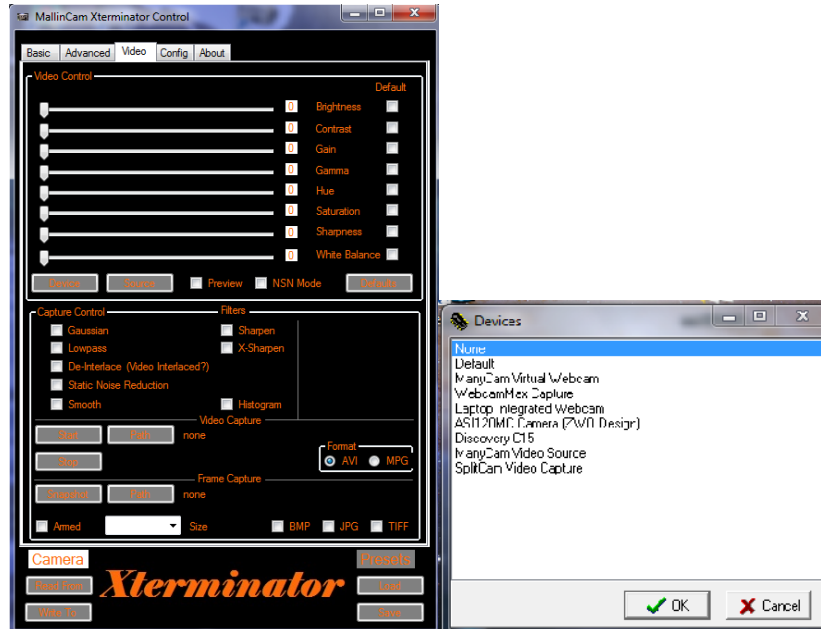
MallinCam Xterminator Control

Basic | Advanced | Video | Config | About

Video Control

Default

0 Brightness
0 Contrast
0 Gain
0 Gamma
0 Hue
0 Saturation
0 Sharpness
0 White Balance

Device | Source | Preview | NSN Mode | Defaults

Capture Control

Filters

Gaussian
Lowpass
De-Interlace (Video Interlaced?)
Static Noise Reduction
Smooth

Sharpen
X-Sharpen
Histogram

Video Capture

Start | Path | none

Stop

Format
AVI
MPG

Frame Capture

Snapshot | Path | none

Armed | Size | BMP | JPG | TIFF

Camera

Presets

Read From

Xterminator

Load

Write To

Save

Devices

None
Default
ManyCam Virtual Webcam
WebcamMax Capture
Laptop Integrated Webcam
ASI120MC Camera (ZWO Design)
Discovery C15
ManyCam Video Source
SplitCam Video Capture

OK
Cancel